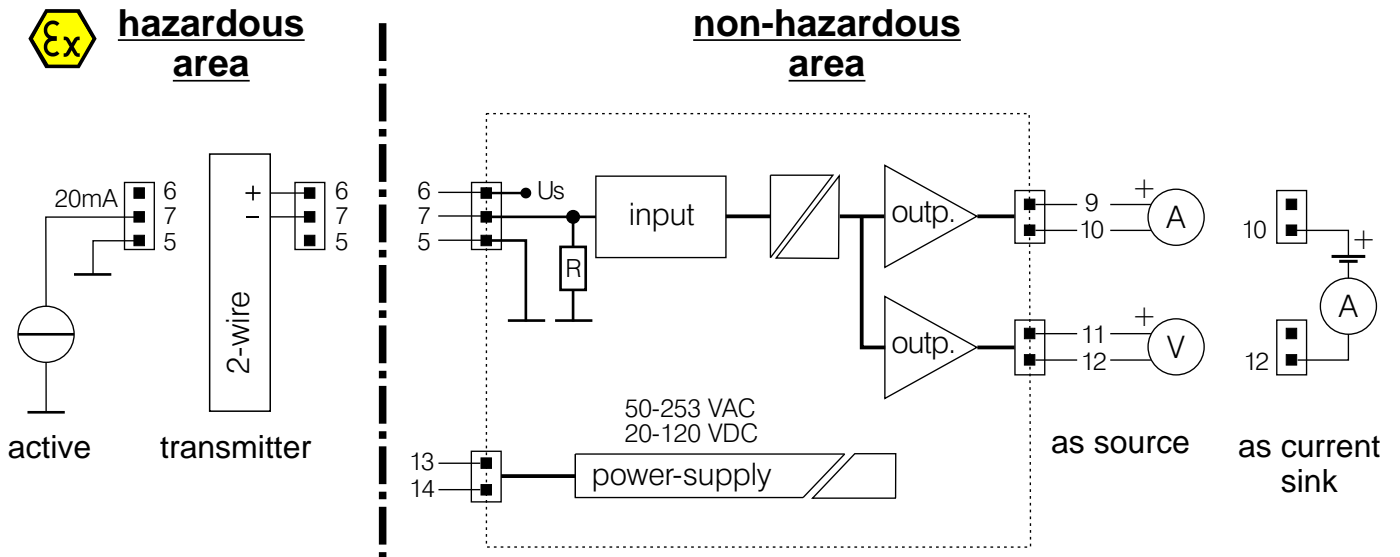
εx hazardous area

non-hazardous area

20mA
6
7
5

+
–
6
7
5

2-wire

active transmitter

6
7
5
Us
R
input
outp.
outp.
9
10
11
12
+
A
+
V

50-253 VAC
20-120 VDC
13
14
power-supply

as source

10
12
+
A

as current sink